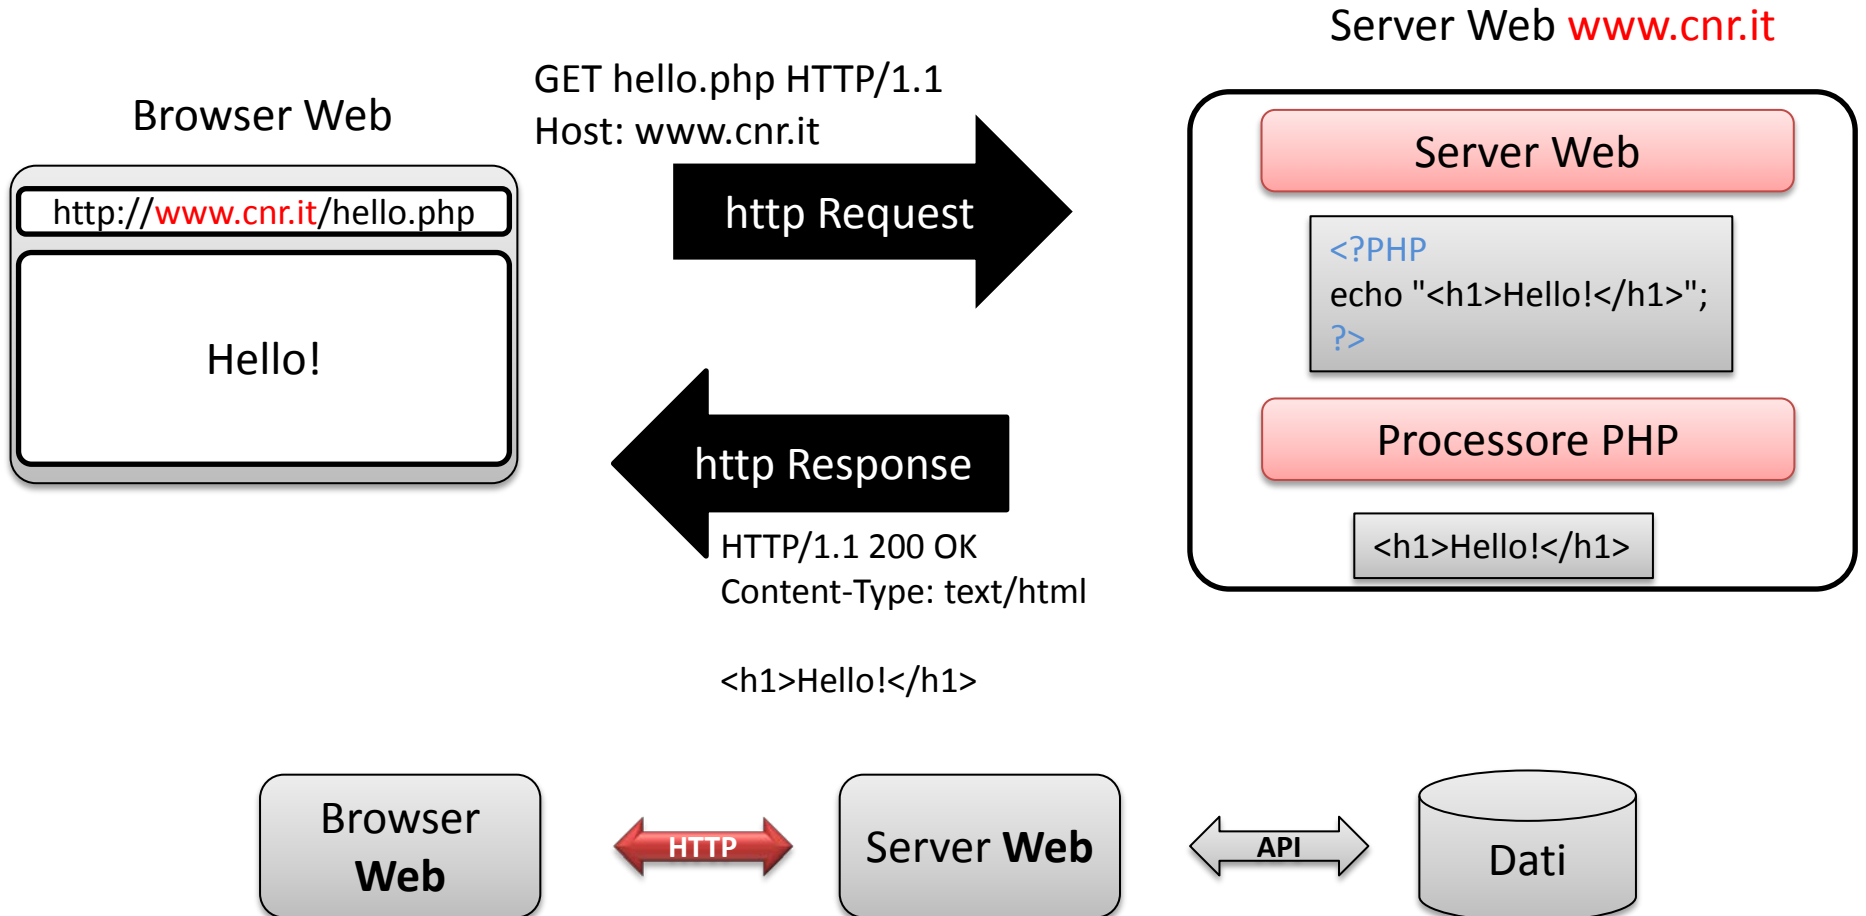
Server Web www.cnr.it

Browser Web

http://www.cnr.it/hello.php

Hello!

GET hello.php HTTP/1.1
Host: www.cnr.it

http Request

http Response

HTTP/1.1 200 OK
Content-Type: text/html

<h1>Hello!</h1>

Server Web

<?PHP
echo "<h1>Hello!</h1>";
?>

Processore PHP

<h1>Hello!</h1>

Browser Web

HTTP

Server Web

API

Dati